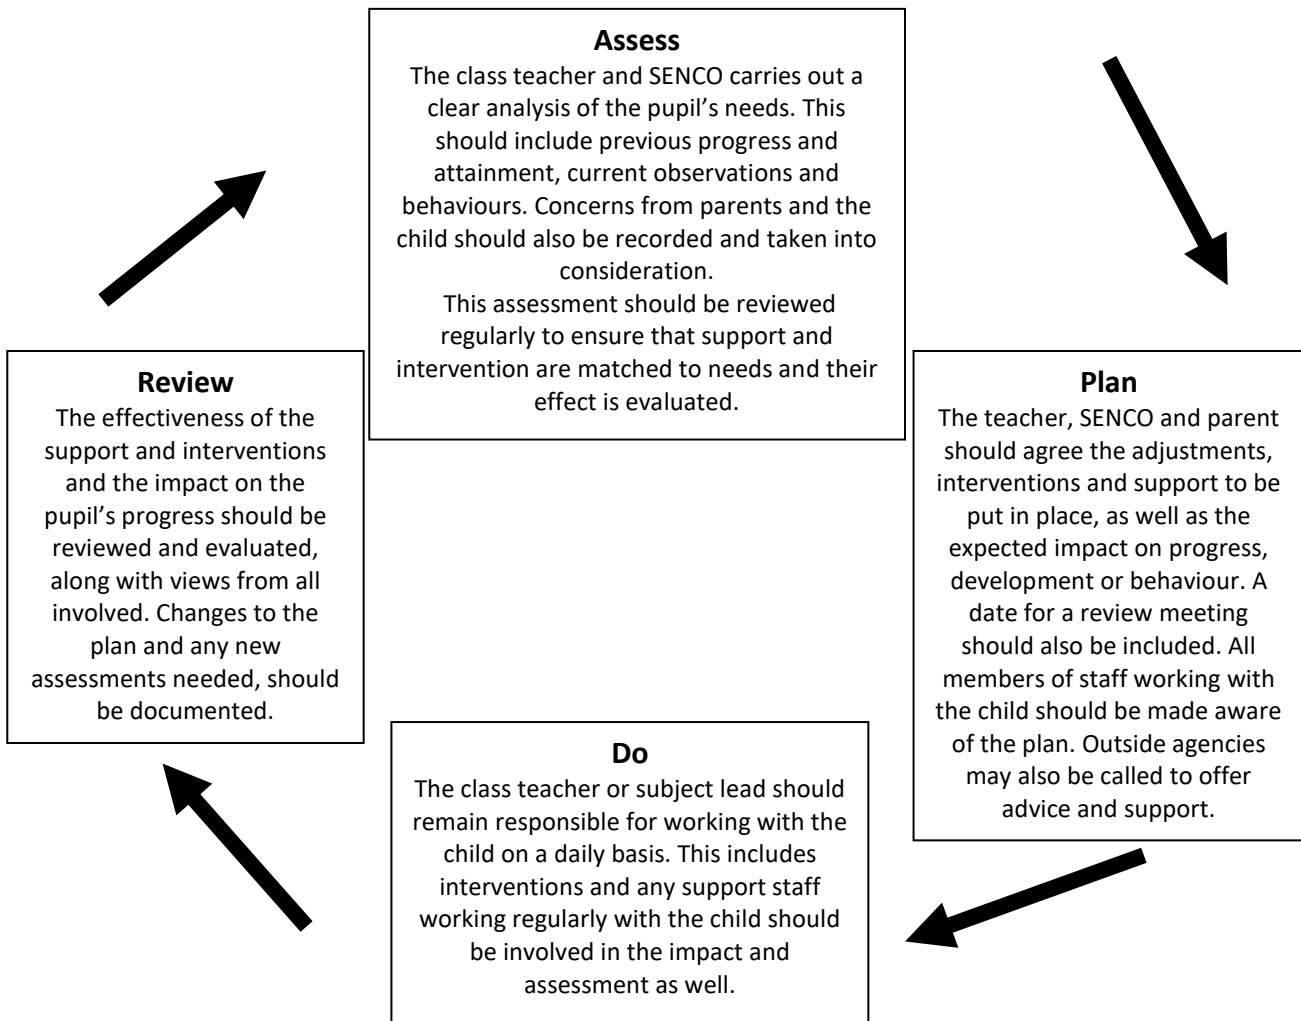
**Assess**
The class teacher and SENCO carries out a clear analysis of the pupil's needs. This should include previous progress and attainment, current observations and behaviours. Concerns from parents and the child should also be recorded and taken into consideration.
This assessment should be reviewed regularly to ensure that support and intervention are matched to needs and their effect is evaluated.

**Plan**
The teacher, SENCO and parent should agree the adjustments, interventions and support to be put in place, as well as the expected impact on progress, development or behaviour. A date for a review meeting should also be included. All members of staff working with the child should be made aware of the plan. Outside agencies may also be called to offer advice and support.

**Do**
The class teacher or subject lead should remain responsible for working with the child on a daily basis. This includes interventions and any support staff working regularly with the child should be involved in the impact and assessment as well.

**Review**
The effectiveness of the support and interventions and the impact on the pupil's progress should be reviewed and evaluated, along with views from all involved. Changes to the plan and any new assessments needed, should be documented.